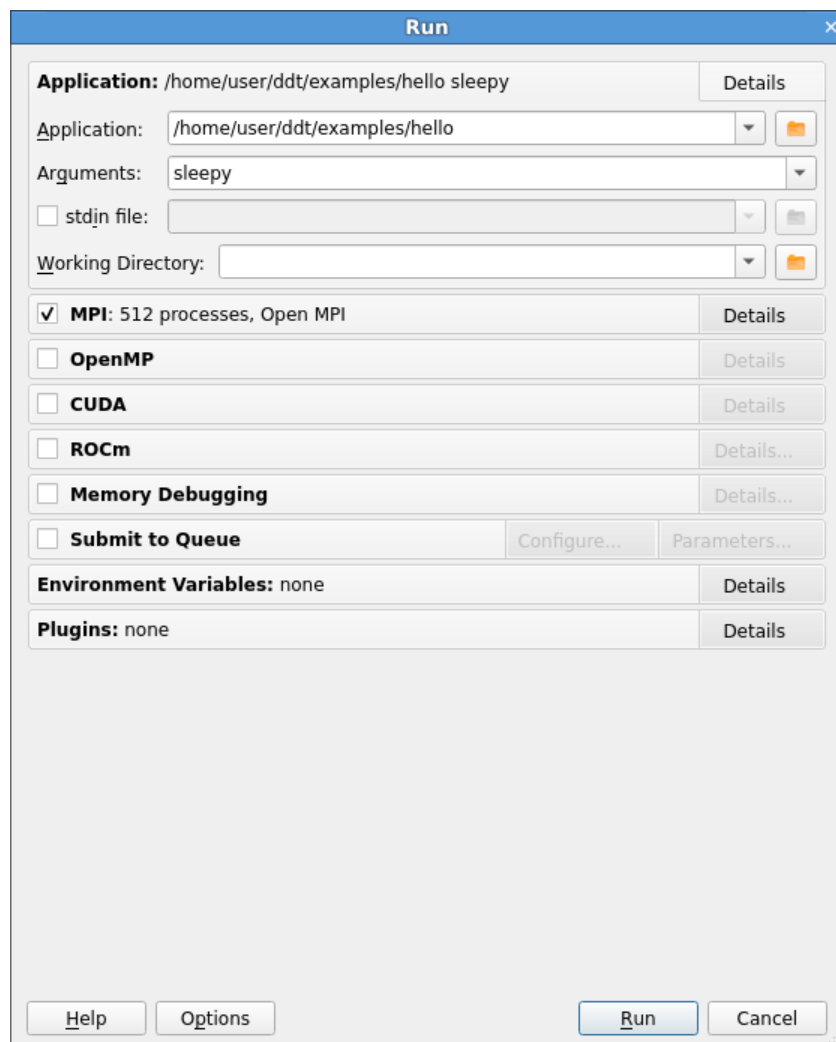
Run

Application: /home/user/ddt/examples/hello sleepy
Details

Application: /home/user/ddt/examples/hello

Arguments: sleepy

stdin file:

Working Directory:

MPI: 512 processes, Open MPI
Details

OpenMP
Details

CUDA
Details

ROCm
Details...

Memory Debugging
Details...

Submit to Queue
Configure...
Parameters...

Environment Variables: none
Details

Plugins: none
Details

Help
Options
Run
Cancel